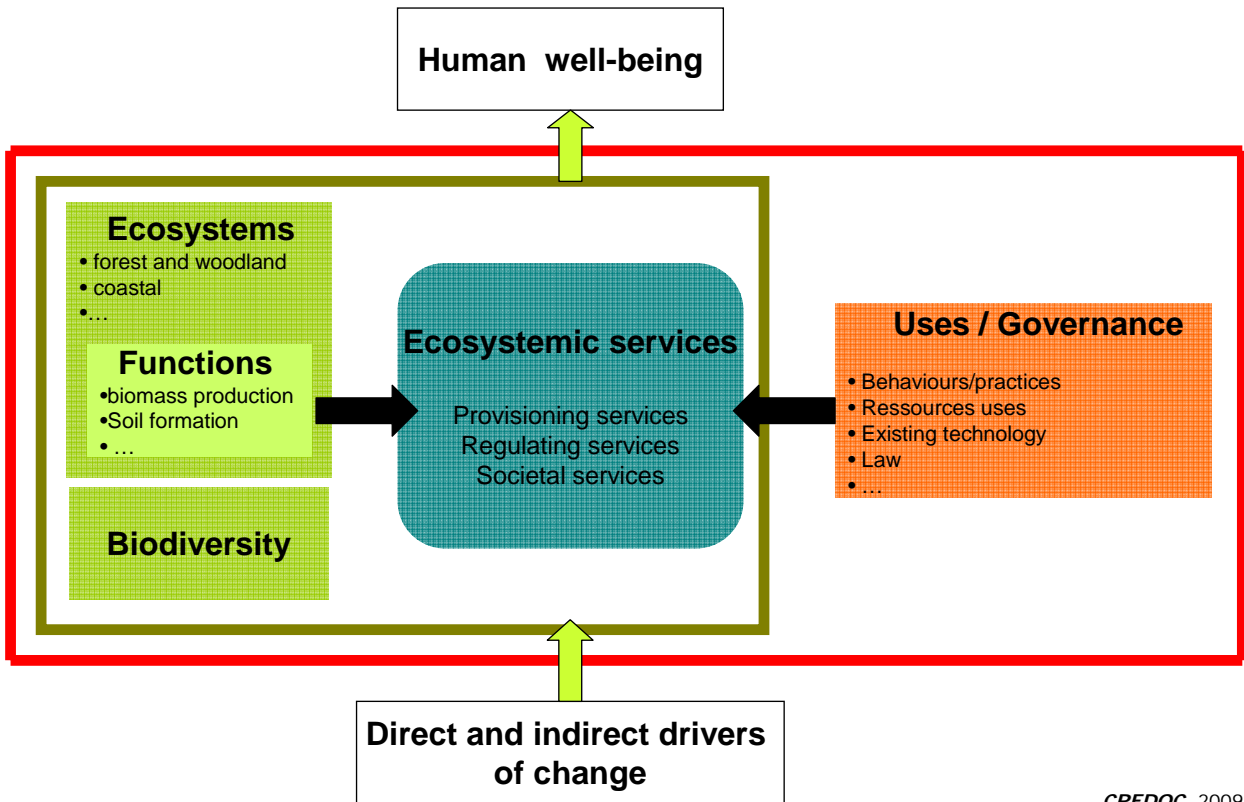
Human well-being

Ecosystems
• forest and woodland
• coastal
•…

Functions
•biomass production
•Soil formation
• …

Biodiversity

Ecosystemic services

Provisioning services
Regulating services
Societal services

Uses / Governance
• Behaviours/practices
• Ressources uses
• Existing technology
• Law
• …

Direct and indirect drivers of change

CREDOC, 2009